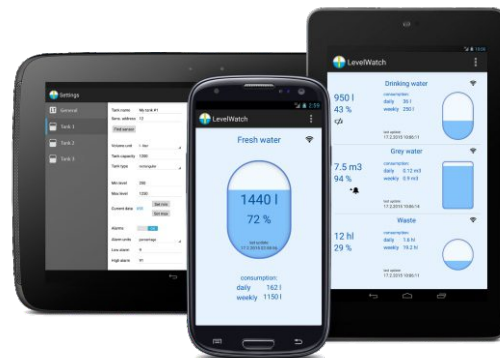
Settings

General

Tank 1

Tank 2

Tank 3

Tank name

My tank #1

Sens. address

12

Find sensor

Volume unit

l - liter

Tank capacity

1500

Tank type

rectangular

Min level

300

Max level

1200

Current data

Set max

Set min

Alarms

Alarm units

Low alarm

High alarm

2:59

LevelWatch

Fresh water

1440 l

72 %

last update:
17.2.2015 07:55:14

consumption:

daily 162 l

weekly 1150 l

LevelWatch

950 l

43 %

Drinking water

consumption:

daily 36 l

weekly 250 l

last update:
17.2.2015 10:56:14

7.5 m3

94 %

Grey water

consumption:

daily 0.12 m3

weekly 0.64 m3

last update:
17.2.2015 10:56:14

12 hl

29 %

Waste

consumption:

daily 1.6 hl

weekly 10.2 hl

last update:
17.2.2015 10:56:14